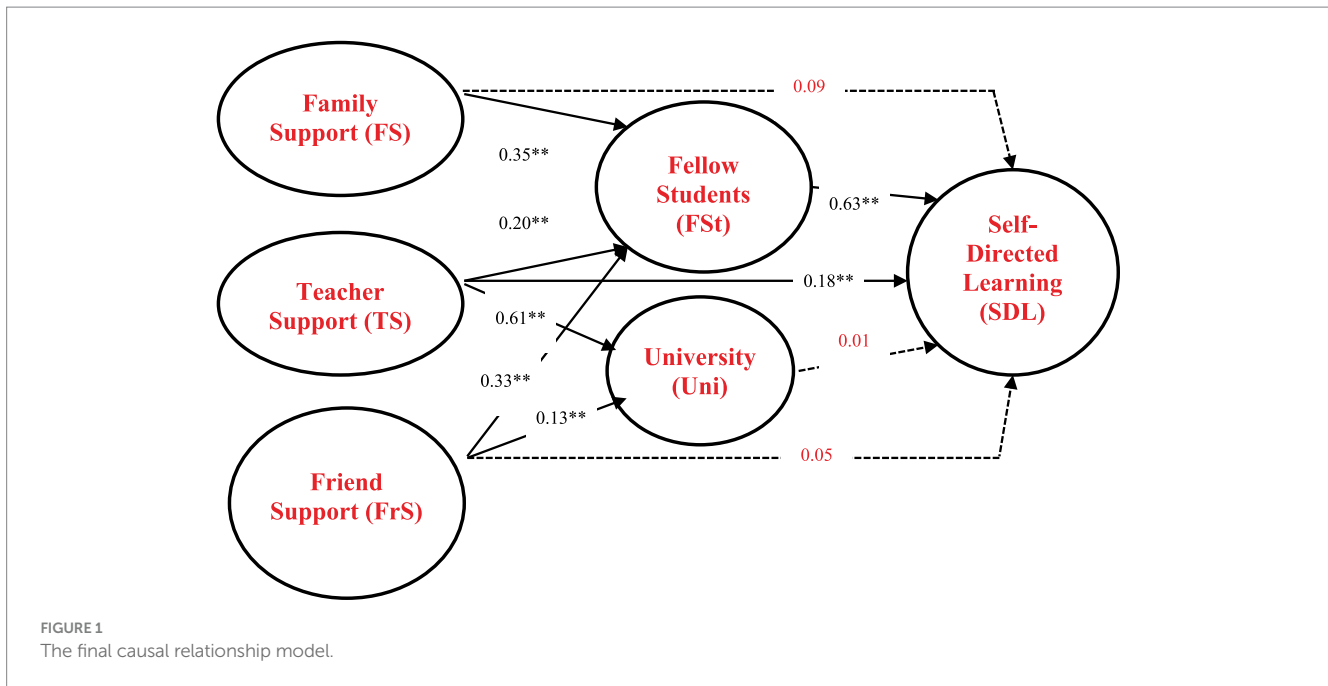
Family Support (FS)

0.09

0.35**

Fellow Students (FSt)

0.63**

0.20**

Self-Directed Learning (SDL)

Teacher Support (TS)

0.18**

0.61**

University (Uni)

0.01

0.33**

0.13**

Friend Support (FrS)

0.05

FIGURE 1
The final causal relationship model.